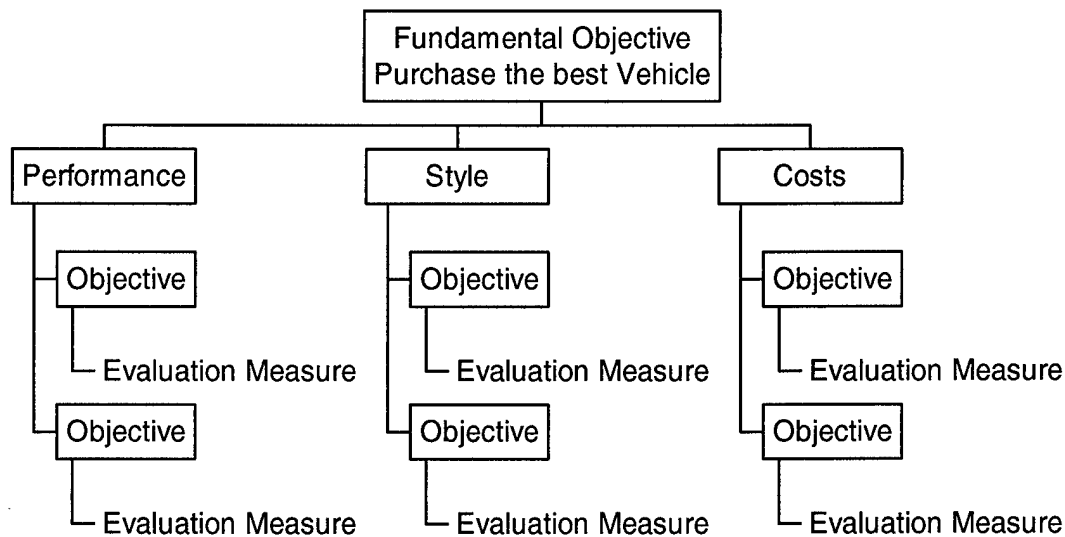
Fundamental Objective
Purchase the best Vehicle

Performance

Objective

Evaluation Measure

Objective

Evaluation Measure

Style

Objective

Evaluation Measure

Objective

Evaluation Measure

Costs

Objective

Evaluation Measure

Objective

Evaluation Measure